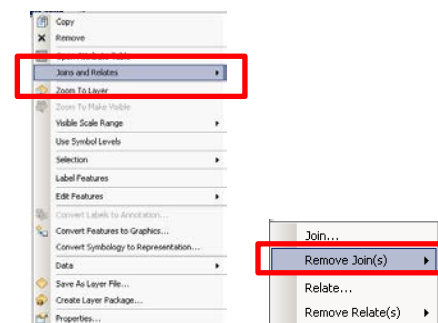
Copy
Remove
Open Attribute Table
Joins and Relates
Zoom To Layer
Zoom To Make Visible
Visible Scale Range
Use Symbol Levels
Selection
Label Features
Edit Features
Convert Labels to Annotation...
Convert Features to Graphics...
Convert Symbology to Representation...
Data
Save As Layer File...
Create Layer Package...
Properties...

Join...
Remove Join(s)
Relate...
Remove Relate(s)